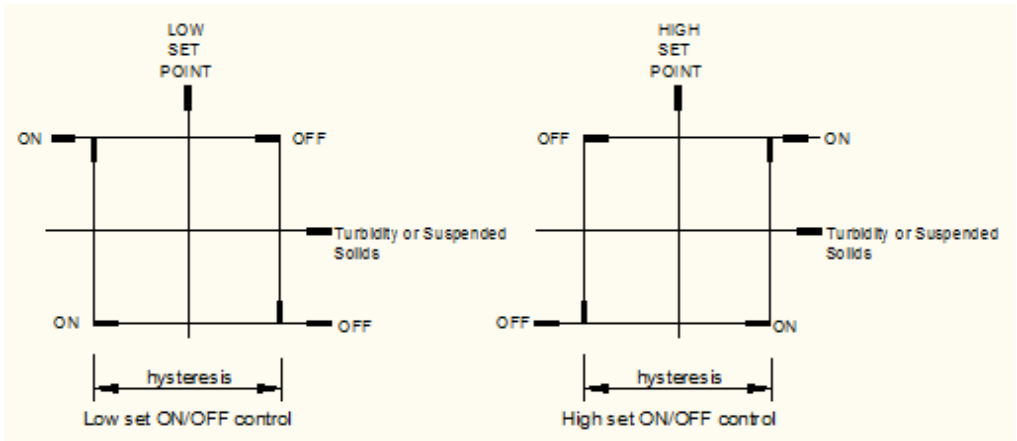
LOW SET POINT

ON

OFF

Turbidity or Suspended Solids

ON

OFF

hysteresis

Low set ON/OFF control

HIGH SET POINT

OFF

ON

Turbidity or Suspended Solids

OFF

ON

hysteresis

High set ON/OFF control